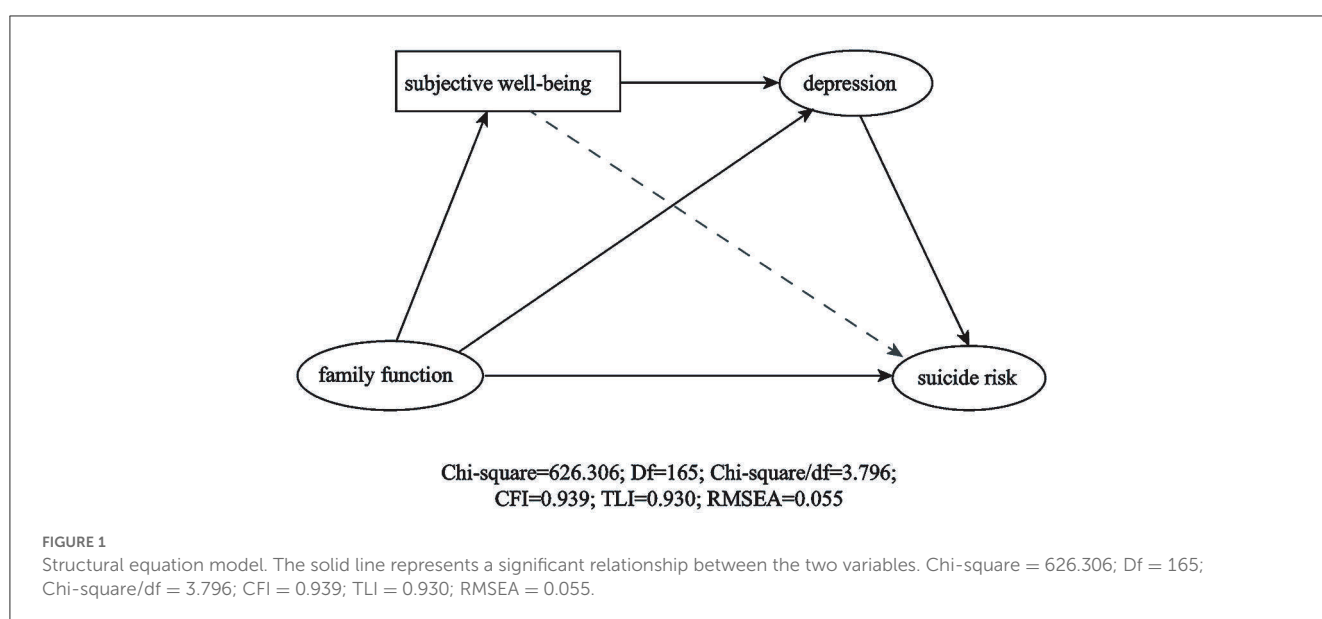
subjective well-being

depression

family function

suicide risk

Chi-square=626.306; Df=165; Chi-square/df=3.796; CFI=0.939; TLI=0.930; RMSEA=0.055

FIGURE 1

Structural equation model. The solid line represents a significant relationship between the two variables. Chi-square = 626.306; Df = 165; Chi-square/df = 3.796; CFI = 0.939; TLI = 0.930; RMSEA = 0.055.